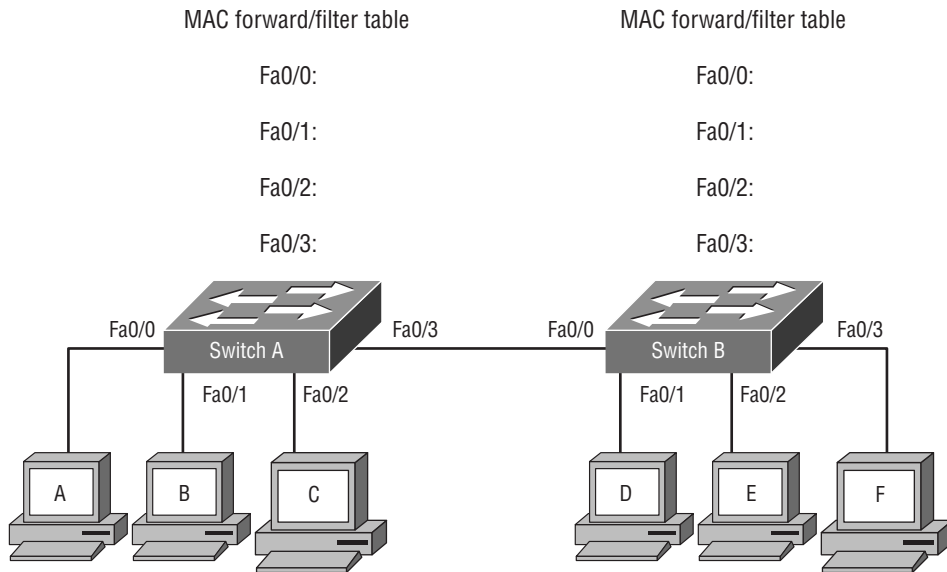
MAC forward/filter table

Fa0/0:

Fa0/1:

Fa0/2:

Fa0/3:

MAC forward/filter table

Fa0/0:

Fa0/1:

Fa0/2:

Fa0/3:

Fa0/0

Switch A

Fa0/3

Fa0/1

Fa0/2

Fa0/0

Switch B

Fa0/3

Fa0/1

Fa0/2

A

B

C

D

E

F